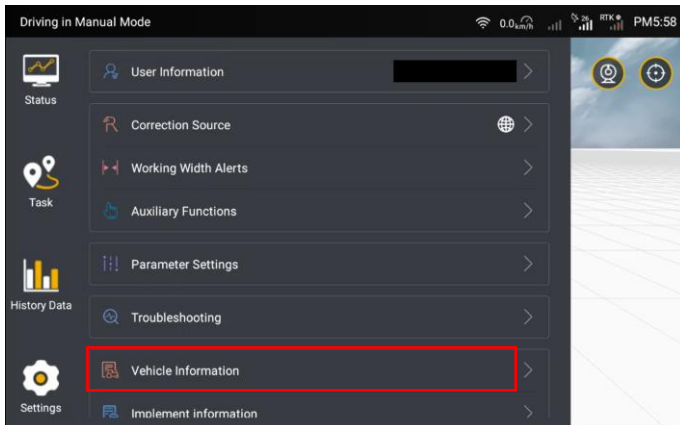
Driving in Manual Mode

0.0km/h

26

RTK

PM5:58

Status

Task

History Data

Settings

User Information

Correction Source

Working Width Alerts

Auxiliary Functions

Parameter Settings

Troubleshooting

Vehicle Information

Implement information